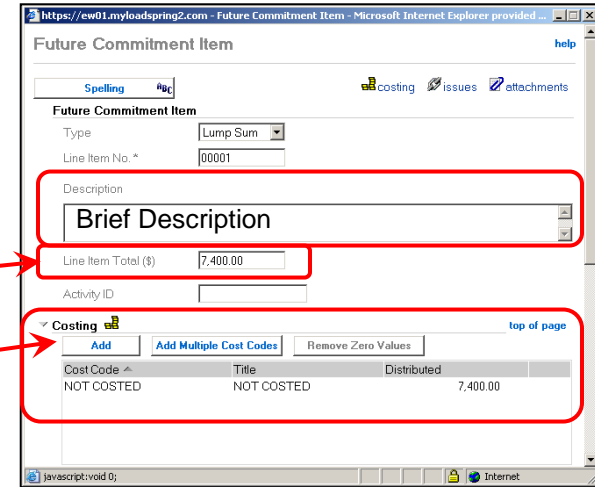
https://ew01.myloadspring2.com - Future Commitment Item - Microsoft Internet Explorer provided ...

Future Commitment Item

help

Spelling

costing issues attachments

Future Commitment Item

Type Lump Sum

Line Item No. * 00001

Description

Brief Description

Line Item Total ($) 7,400.00

Activity ID

Costing

top of page

Add

Add Multiple Cost Codes

Remove Zero Values

| Cost Code | Title | Distributed |
|---|---|---|
| NOT COSTED | NOT COSTED | 7,400.00 |

javascript:void 0;

Internet